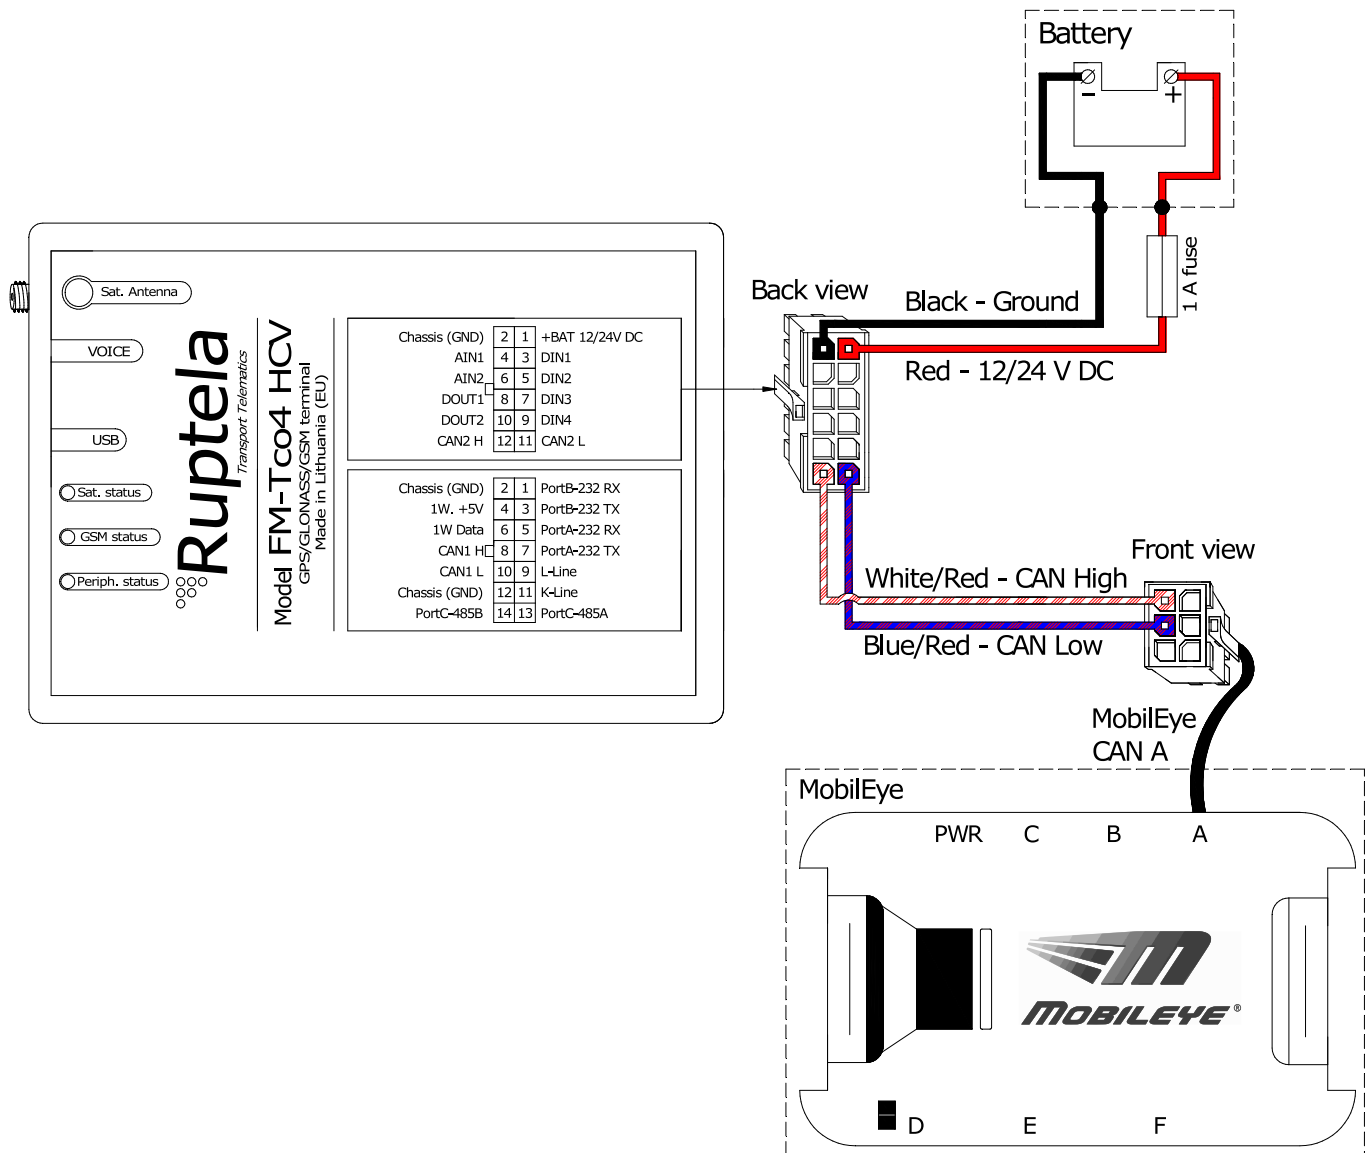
Battery

1 A fuse

Back view

Black - Ground

Red - 12/24 V DC

Sat. Antenna

VOICE

USB

Sat. status

GSM status

Periph. status

Ruptela
Transport Telematics

Model FM-Tco4 HCV
GPS/GLONASS/GSM terminal
Made in Lithuania (EU)

| Chassis (GND) | 2 | 1 | +BAT 12/24V DC |
|---|---|---|---|
| AIN1 | 4 | 3 | DIN1 |
| AIN2 | 6 | 5 | DIN2 |
| DOUT1 | 8 | 7 | DIN3 |
| DOUT2 | 10 | 9 | DIN4 |
| CAN2 H | 12 | 11 | CAN2 L |

| Chassis (GND) | 2 | 1 | PortB-232 RX |
|---|---|---|---|
| 1W. +5V | 4 | 3 | PortB-232 TX |
| 1W Data | 6 | 5 | PortA-232 RX |
| CAN1 H | 8 | 7 | PortA-232 TX |
| CAN1 L | 10 | 9 | L-Line |
| Chassis (GND) | 12 | 11 | K-Line |
| PortC-485B | 14 | 13 | PortC-485A |

Front view

White/Red - CAN High

Blue/Red - CAN Low

MobilEye
CAN A

MobilEye

PWR C B A

MOBILEYE®

D E F